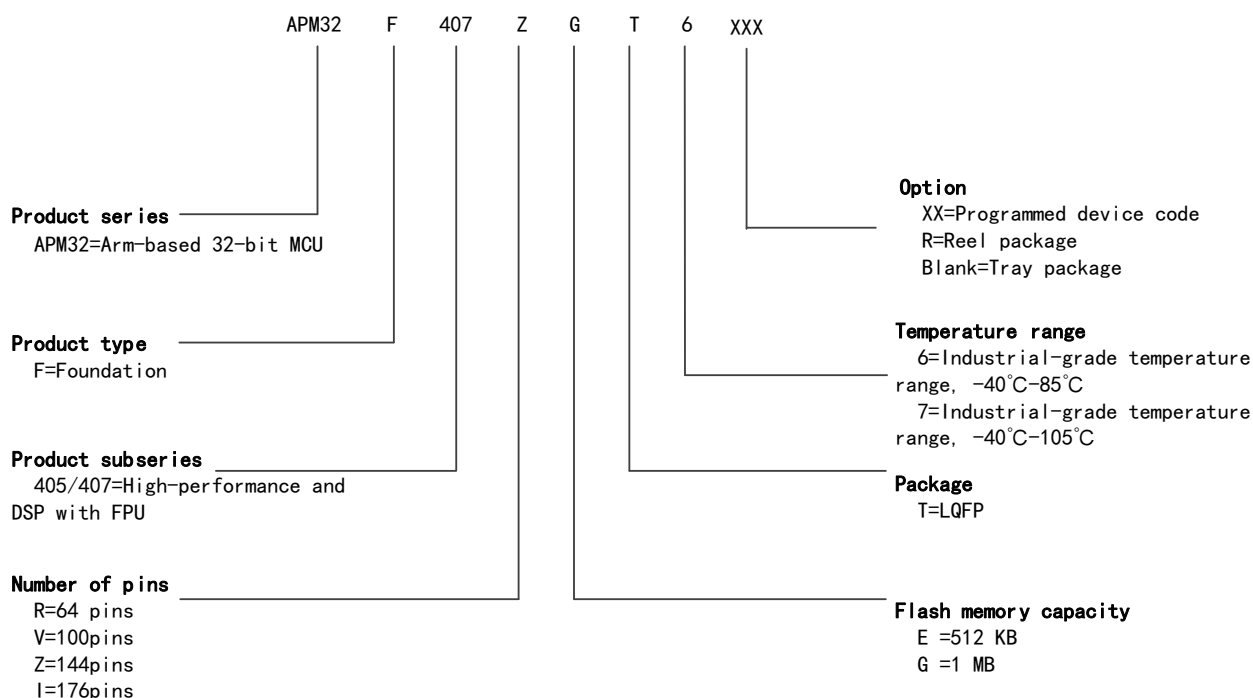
APM32 F 407 Z G T 6 XXX

Product series
APM32=Arm-based 32-bit MCU

Product type
F=Foundation

Product subseries
405/407=High-performance and DSP with FPU

Number of pins
R=64 pins
V=100pins
Z=144pins
I=176pins

Option
XX=Programmed device code
R=Reel package
Blank=Tray package

Temperature range
6=Industrial-grade temperature range, -40℃-85℃
7=Industrial-grade temperature range, -40℃-105℃

Package
T=LQFP

Flash memory capacity
E =512 KB
G =1 MB